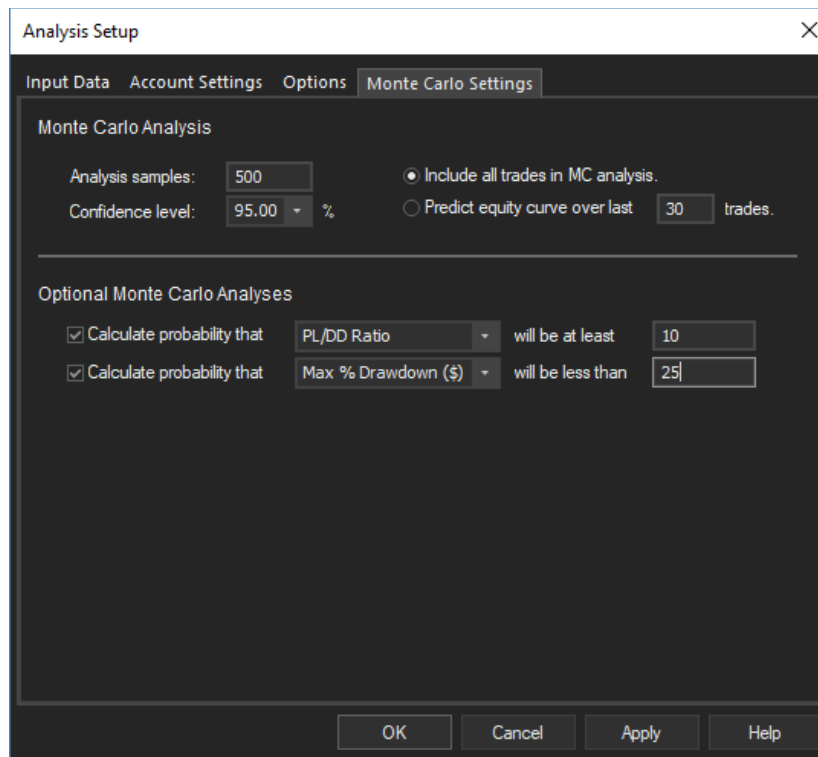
Analysis Setup

Input Data Account Settings Options Monte Carlo Settings

Monte Carlo Analysis

Analysis samples: 500
Confidence level: 95.00 %

Include all trades in MC analysis.
Predict equity curve over last 30 trades.

Optional Monte Carlo Analyses

Calculate probability that PL/DD Ratio will be at least 10
Calculate probability that Max % Drawdown ($) will be less than 25

OK Cancel Apply Help